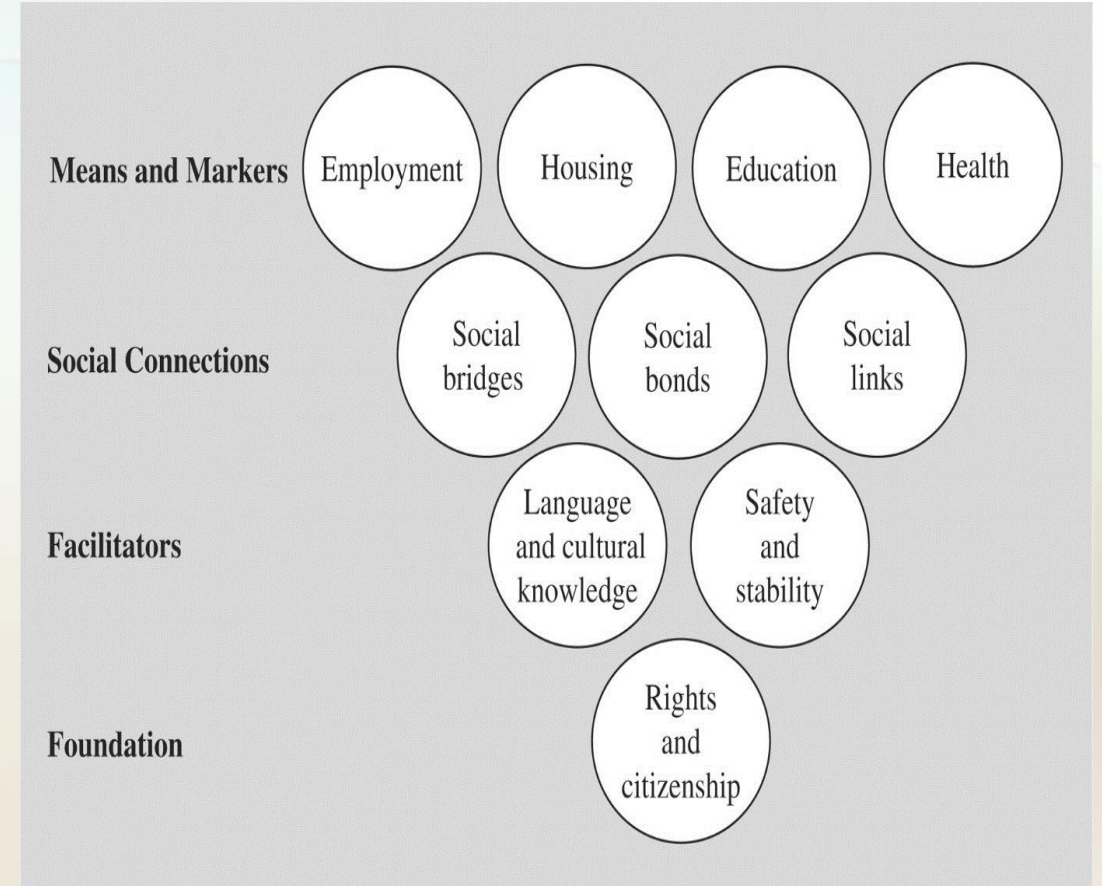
Means and Markers
Employment
Housing
Education
Health

Social Connections
Social bridges
Social bonds
Social links

Facilitators
Language and cultural knowledge
Safety and stability

Foundation
Rights and citizenship